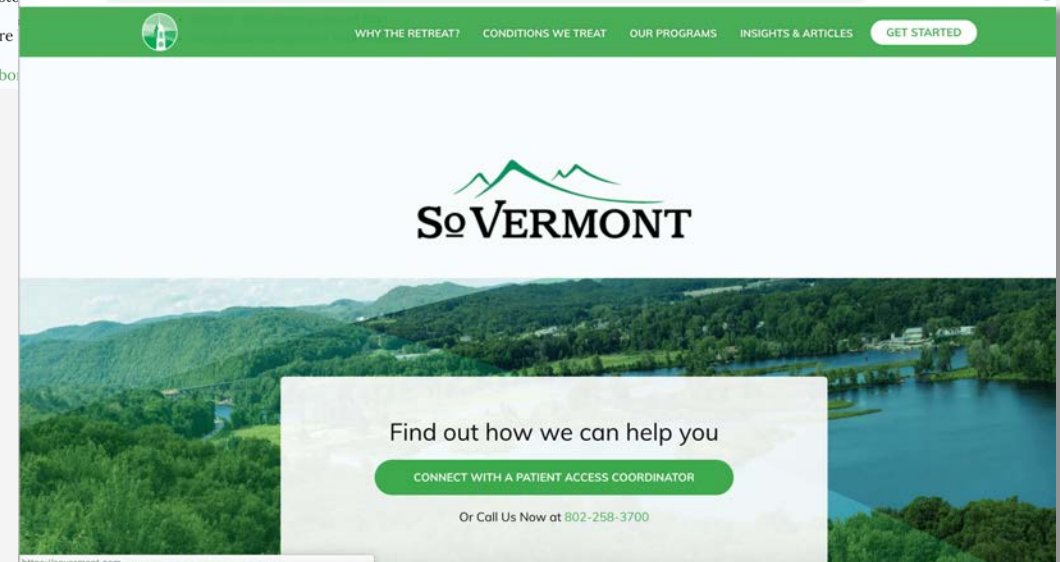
re
bo

WHY THE RETREAT? CONDITIONS WE TREAT OUR PROGRAMS INSIGHTS & ARTICLES GET STARTED

SoVERMONT

Find out how we can help you

CONNECT WITH A PATIENT ACCESS COORDINATOR

Or Call Us Now at 802-258-3700

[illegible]